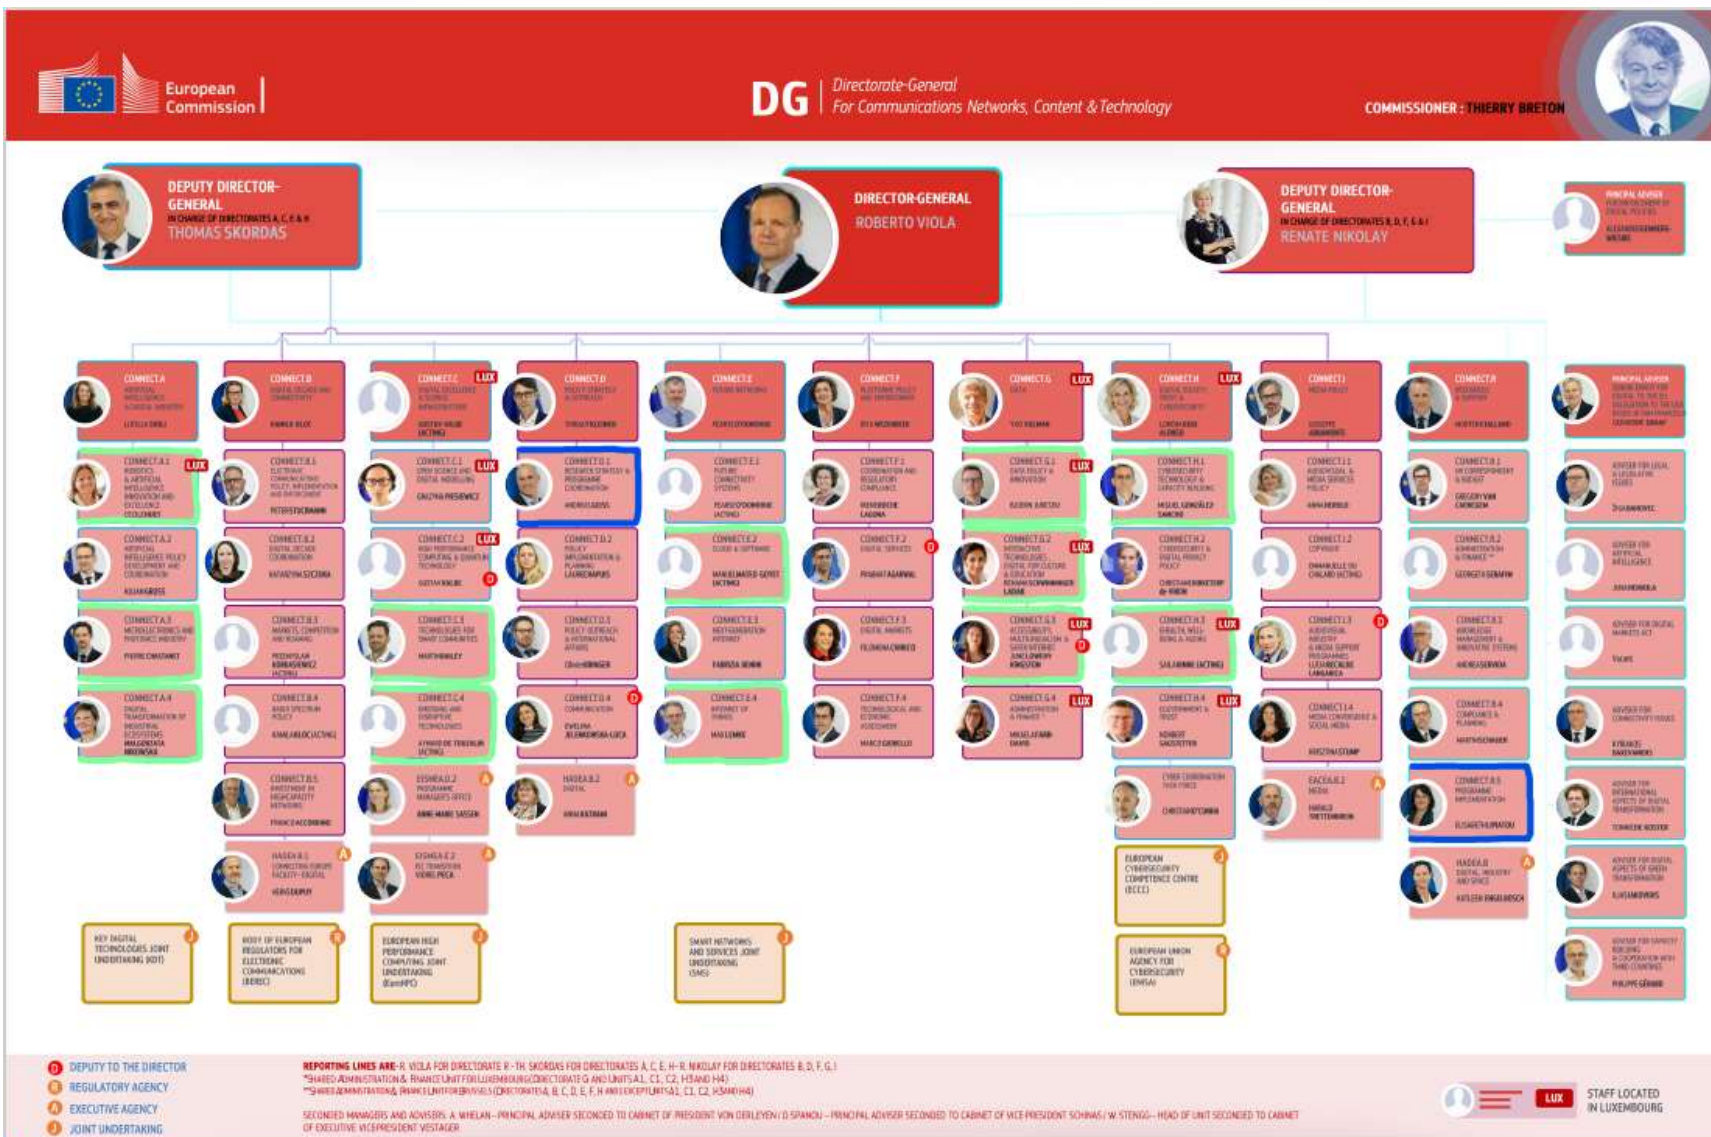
European Commission

DG Directorate-General For Communications Networks, Content & Technology

COMMISSIONER : THIERRY BRETON

DEPUTY DIRECTOR-GENERAL
IN CHARGE OF DIRECTORATES A, C, E & H
THOMAS SKORDAS

DIRECTOR-GENERAL
ROBERTO VIOLA

DEPUTY DIRECTOR-GENERAL
IN CHARGE OF DIRECTORATES B, D, F, G & I
RENATE NIKOLAY

PRINCIPAL ADVISER
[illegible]

CONNECT.A
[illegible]
LUCILLA SIOLI

CONNECT.B
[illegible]
KAMILA KLOC

CONNECT.C LUX
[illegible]

CONNECT.D
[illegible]

CONNECT.E
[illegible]

CONNECT.F
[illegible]

CONNECT.G LUX
DATA
YVO VOLMAN

CONNECT.H LUX
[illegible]

CONNECT.I
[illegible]

CONNECT.R
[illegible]

PRINCIPAL ADVISER
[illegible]

CONNECT.A.1 LUX
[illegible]

CONNECT.A.2
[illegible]

CONNECT.A.3
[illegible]

CONNECT.A.4
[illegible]

CONNECT.B.1
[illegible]

CONNECT.B.2
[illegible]

CONNECT.B.3
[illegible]

CONNECT.B.4
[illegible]

CONNECT.B.5
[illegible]

HADEA.B.1
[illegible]

CONNECT.C.1 LUX
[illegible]

CONNECT.C.2 LUX
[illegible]

CONNECT.C.3
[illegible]

CONNECT.C.4
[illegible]

EISMEA.D.2
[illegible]

EISMEA.E.2
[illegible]

CONNECT.D.1
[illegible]

CONNECT.D.2
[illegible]

CONNECT.D.3
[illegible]

CONNECT.D.4
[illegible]

HADEA.B.2
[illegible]

CONNECT.E.1
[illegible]

CONNECT.E.2
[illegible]

CONNECT.E.3
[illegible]

CONNECT.E.4
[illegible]

CONNECT.F.1
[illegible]

CONNECT.F.2
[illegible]

CONNECT.F.3
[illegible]

CONNECT.F.4
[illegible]

CONNECT.G.1 LUX
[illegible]

CONNECT.G.2 LUX
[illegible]

CONNECT.G.3 LUX
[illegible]

CONNECT.G.4 LUX
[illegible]

CONNECT.H.1
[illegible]

CONNECT.H.2
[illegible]

CONNECT.H.3 LUX
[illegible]

CONNECT.H.4 LUX
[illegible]

CYBER COORDINATION TASK FORCE
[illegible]

EUROPEAN CYBERSECURITY COMPETENCE CENTRE (ECCC)

EUROPEAN UNION AGENCY FOR CYBERSECURITY (ENISA)

CONNECT.I.1
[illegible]

CONNECT.I.2
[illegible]

CONNECT.I.3
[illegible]

CONNECT.I.4
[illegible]

EACEA.B.1
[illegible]

CONNECT.R.1
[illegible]

CONNECT.R.2
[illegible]

CONNECT.R.3
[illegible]

CONNECT.R.4
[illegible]

CONNECT.R.5
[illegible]

HADEA.B
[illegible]

ADVISER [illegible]

KEY DIGITAL TECHNOLOGIES JOINT UNDERTAKING (KDT)

BODY OF EUROPEAN REGULATORS FOR ELECTRONIC COMMUNICATIONS (BEREC)

EUROPEAN HIGH PERFORMANCE COMPUTING JOINT UNDERTAKING (EuroHPC)

SMART NETWORKS AND SERVICES JOINT UNDERTAKING (SNS)

D DEPUTY TO THE DIRECTOR
R REGULATORY AGENCY
A EXECUTIVE AGENCY
J JOINT UNDERTAKING

REPORTING LINES ARE - R. VIOLA FOR DIRECTORATE R - TH. SKORDAS FOR DIRECTORATES A, C, E, H - R. NIKOLAY FOR DIRECTORATES B, D, F, G, I
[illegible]
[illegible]
SECONDED MANAGERS AND ADVISERS: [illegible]

LUX STAFF LOCATED IN LUXEMBOURG